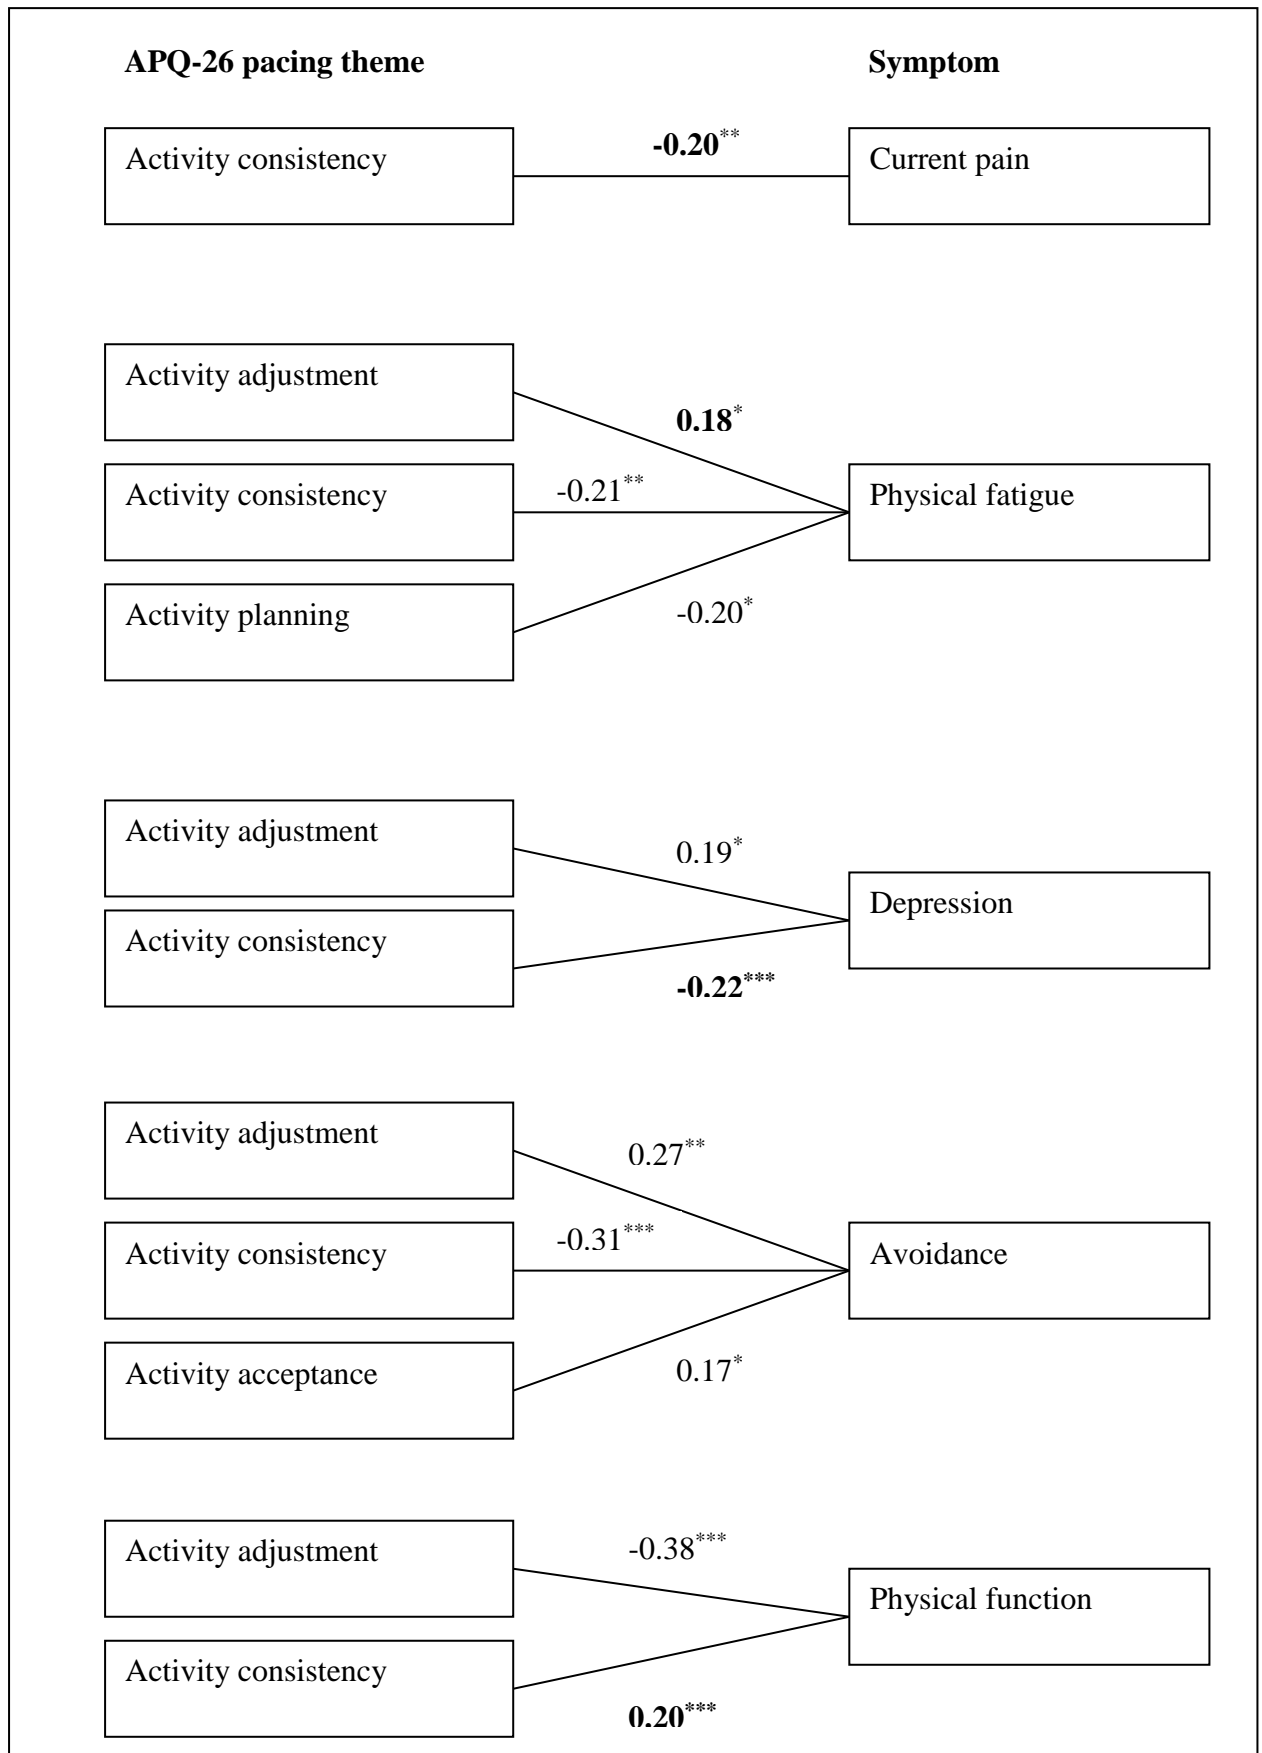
APQ-26 pacing theme

Symptom

Activity consistency

-0.20**

Current pain

Activity adjustment

0.18*

Activity consistency

-0.21**

Physical fatigue

Activity planning

-0.20*

Activity adjustment

0.19*

Depression

Activity consistency

-0.22***

Activity adjustment

0.27**

Activity consistency

-0.31***

Avoidance

Activity acceptance

0.17*

Activity adjustment

-0.38***

Physical function

Activity consistency

0.20***